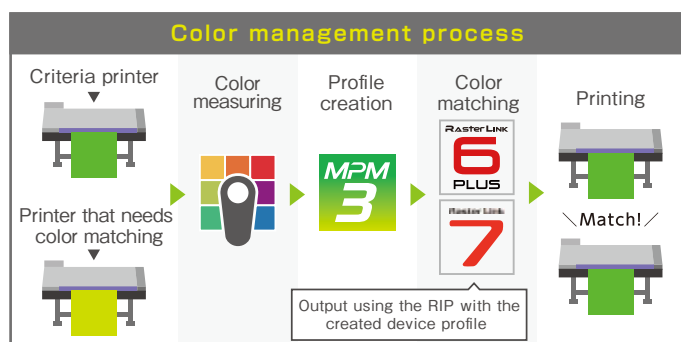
Color management process

Criteria printer

Printer that needs color matching

Color measuring

Profile creation

MPM 3

Color matching

RasterLink 6 PLUS

RasterLink 7

Output using the RIP with the created device profile

Printing

＼Match!／